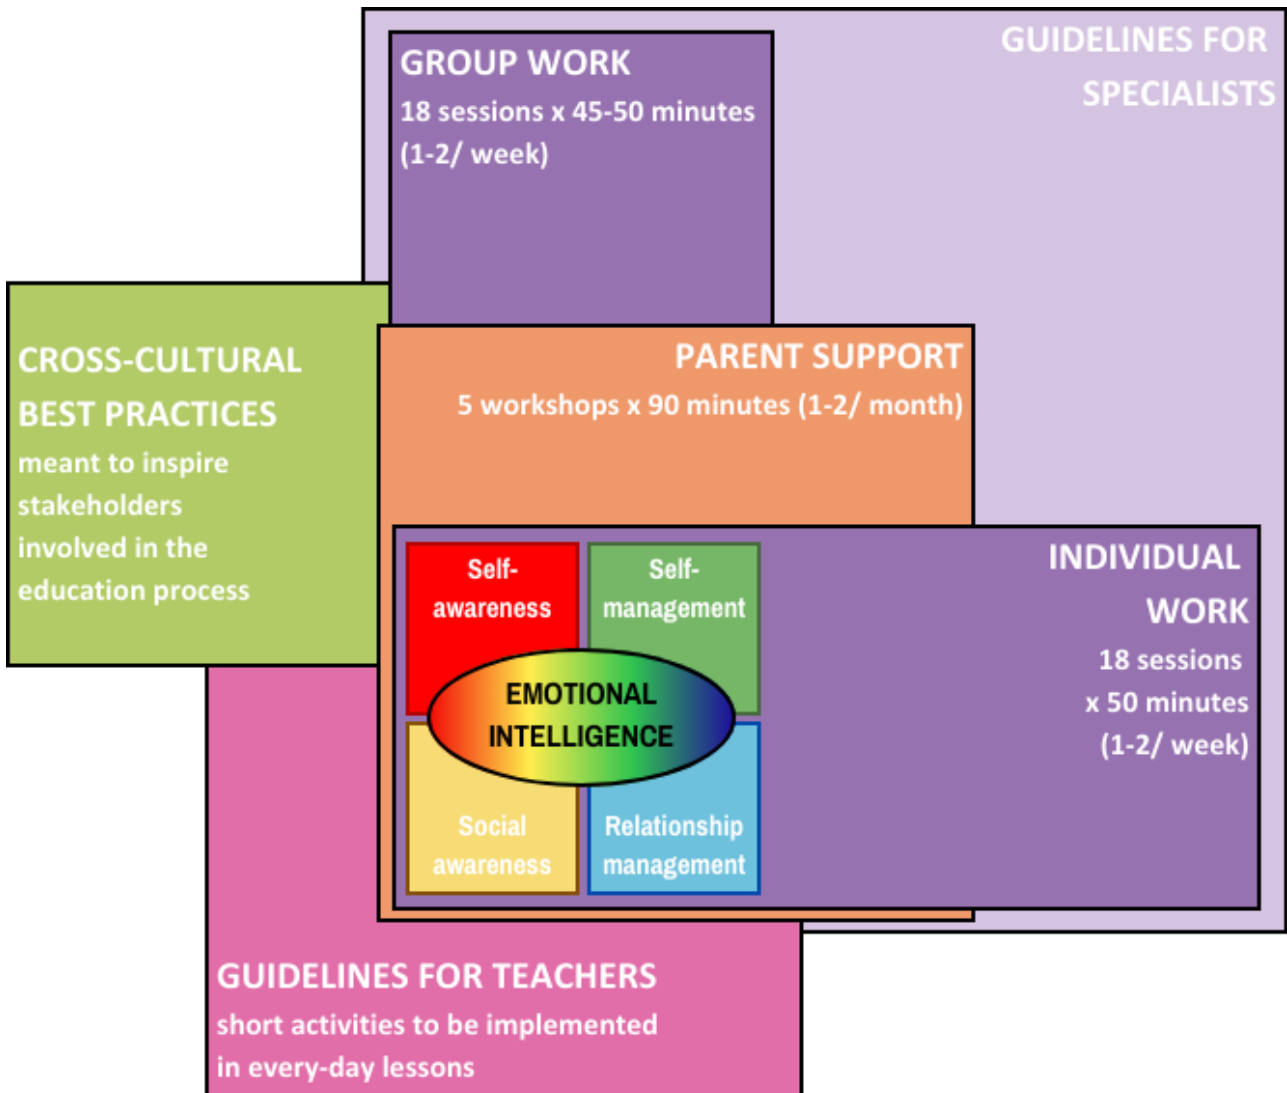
GROUP WORK
18 sessions x 45-50 minutes (1-2/ week)

GUIDELINES FOR SPECIALISTS

CROSS-CULTURAL BEST PRACTICES
meant to inspire stakeholders involved in the education process

PARENT SUPPORT
5 workshops x 90 minutes (1-2/ month)

Self-awareness

Self-management

EMOTIONAL INTELLIGENCE

Social awareness

Relationship management

INDIVIDUAL WORK
18 sessions x 50 minutes (1-2/ week)

GUIDELINES FOR TEACHERS
short activities to be implemented in every-day lessons